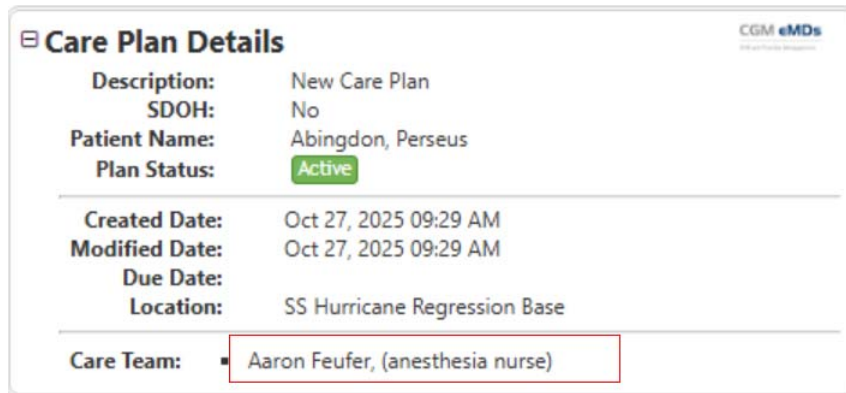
⊟ Care Plan Details

CGM eMDs
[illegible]

Description: New Care Plan
SDOH: No
Patient Name: Abingdon, Perseus
Plan Status: Active

Created Date: Oct 27, 2025 09:29 AM
Modified Date: Oct 27, 2025 09:29 AM
Due Date:
Location: SS Hurricane Regression Base

Care Team: ▪ Aaron Feufer, (anesthesia nurse)